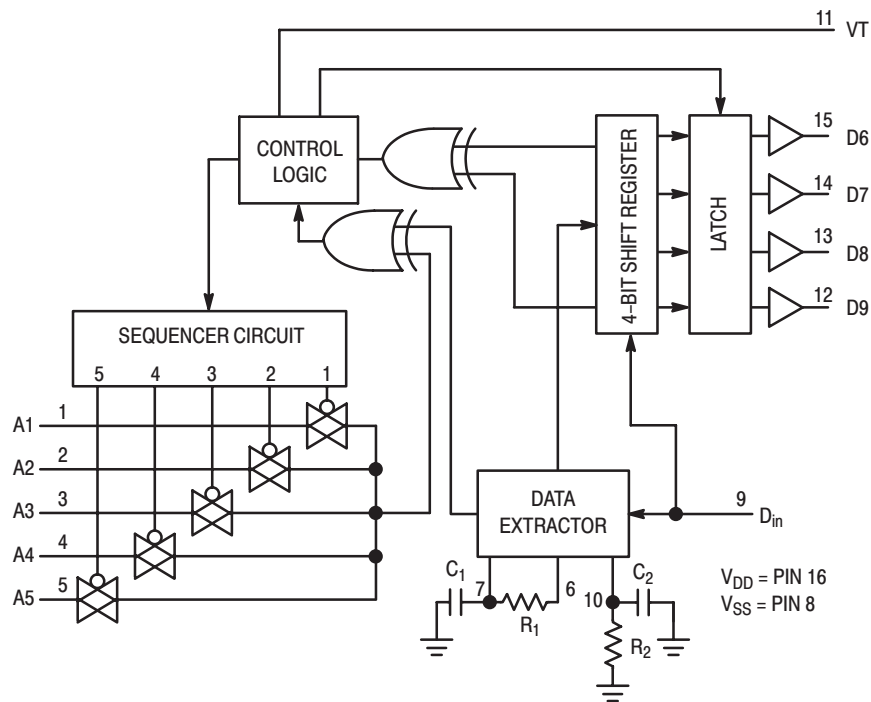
11 VT

CONTROL LOGIC

4-BIT SHIFT REGISTER

LATCH

15 D6

14 D7

13 D8

12 D9

SEQUENCER CIRCUIT

5 4 3 2 1

A1 1

A2 2

A3 3

A4 4

A5 5

DATA EXTRACTOR

9 $D_{in}$

$C_1$ 7 6 $R_1$

10 $C_2$ $R_2$

$V_{DD}$ = PIN 16
$V_{SS}$ = PIN 8